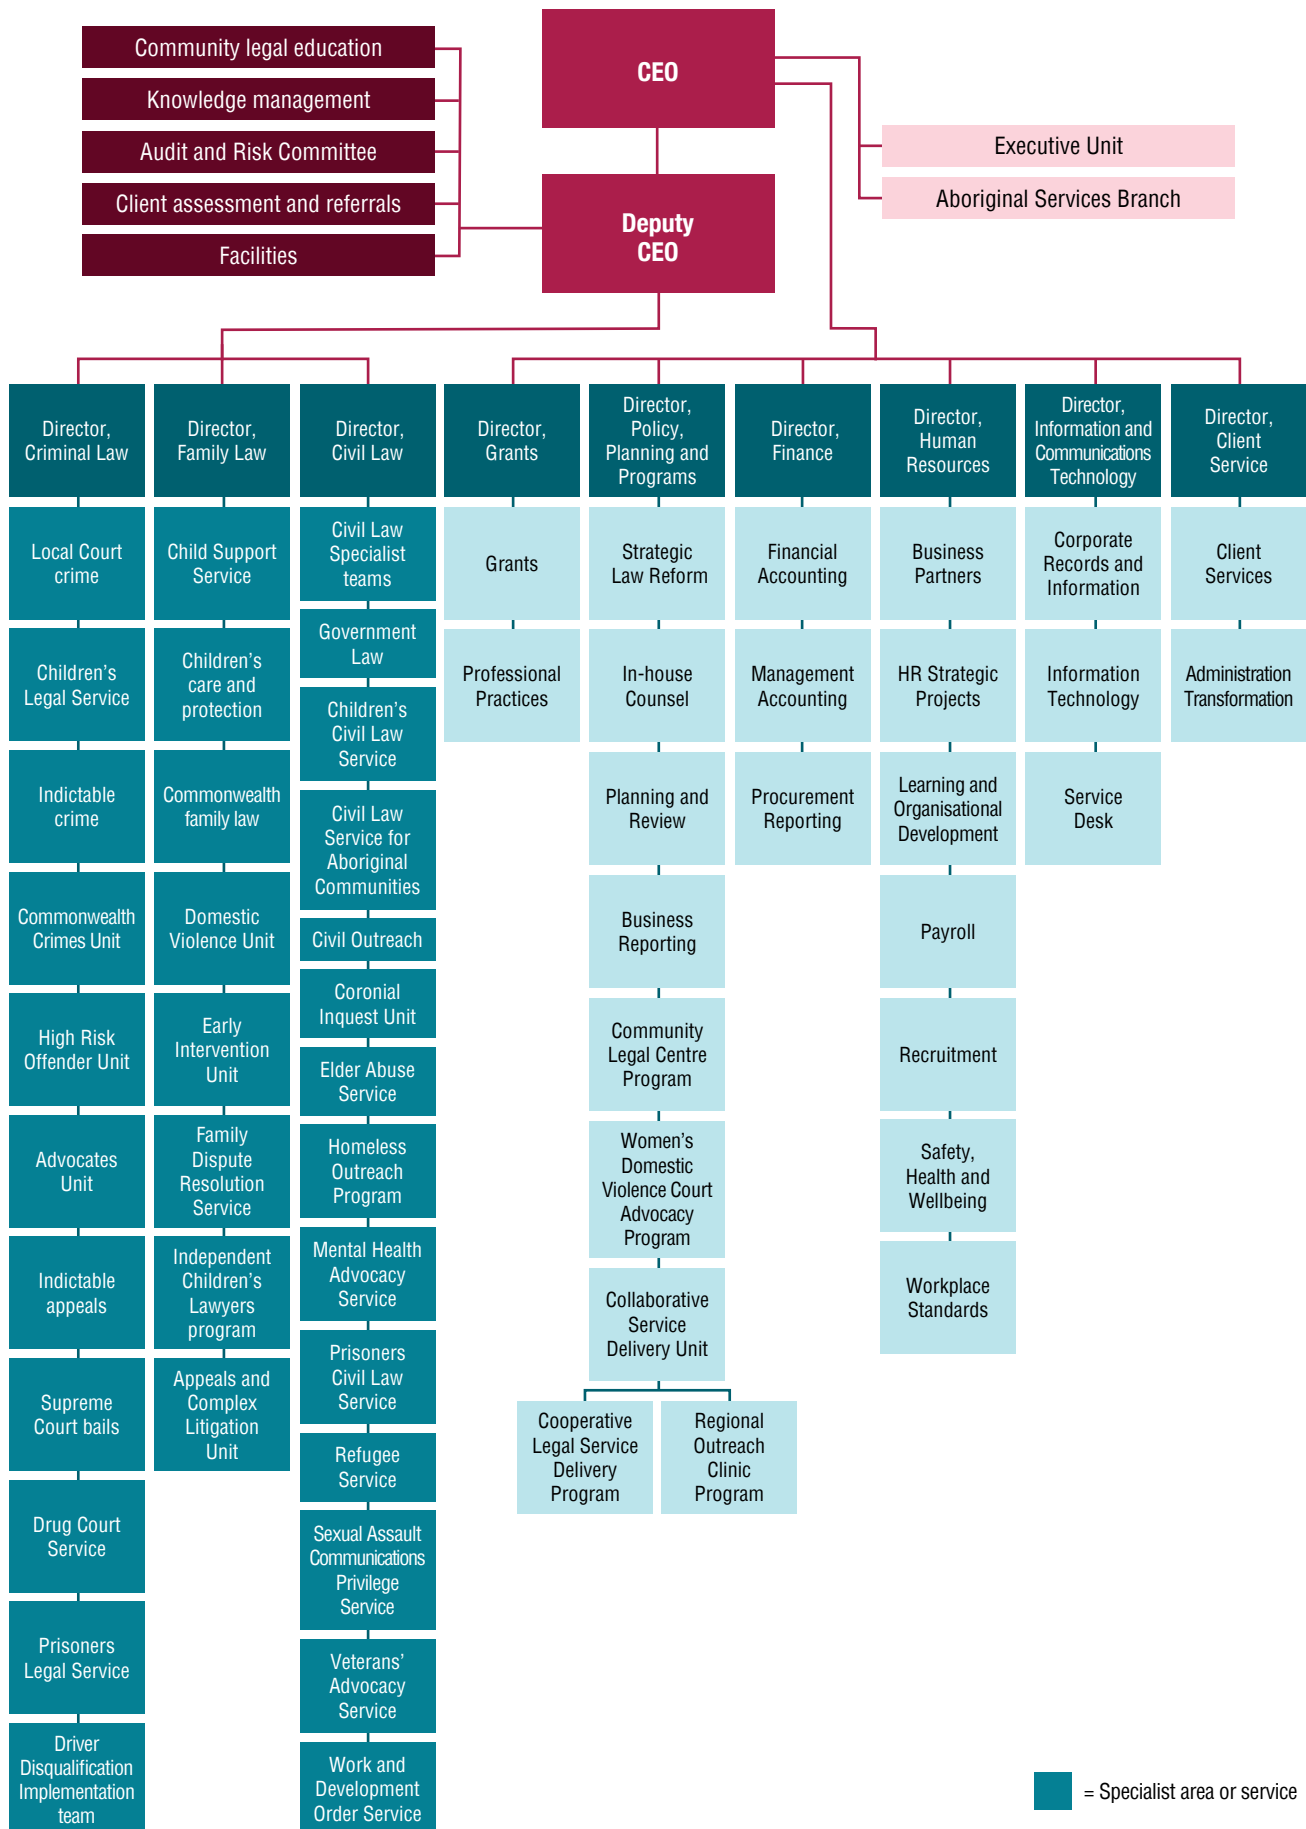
Community legal education
Knowledge management
Audit and Risk Committee
Client assessment and referrals
Facilities

CEO

Deputy CEO

Executive Unit
Aboriginal Services Branch

Director, Criminal Law
Local Court crime
Children's Legal Service
Indictable crime
Commonwealth Crimes Unit
High Risk Offender Unit
Advocates Unit
Indictable appeals
Supreme Court bails
Drug Court Service
Prisoners Legal Service
Driver Disqualification Implementation team

Director, Family Law
Child Support Service
Children's care and protection
Commonwealth family law
Domestic Violence Unit
Early Intervention Unit
Family Dispute Resolution Service
Independent Children's Lawyers program
Appeals and Complex Litigation Unit

Director, Civil Law
Civil Law Specialist teams
Government Law
Children's Civil Law Service
Civil Law Service for Aboriginal Communities
Civil Outreach
Coronial Inquest Unit
Elder Abuse Service
Homeless Outreach Program
Mental Health Advocacy Service
Prisoners Civil Law Service
Refugee Service
Sexual Assault Communications Privilege Service
Veterans' Advocacy Service
Work and Development Order Service

Director, Grants
Grants
Professional Practices

Director, Policy, Planning and Programs
Strategic Law Reform
In-house Counsel
Planning and Review
Business Reporting
Community Legal Centre Program
Women's Domestic Violence Court Advocacy Program
Collaborative Service Delivery Unit
Cooperative Legal Service Delivery Program
Regional Outreach Clinic Program

Director, Finance
Financial Accounting
Management Accounting
Procurement Reporting

Director, Human Resources
Business Partners
HR Strategic Projects
Learning and Organisational Development
Payroll
Recruitment
Safety, Health and Wellbeing
Workplace Standards

Director, Information and Communications Technology
Corporate Records and Information
Information Technology
Service Desk

Director, Client Service
Client Services
Administration Transformation

= Specialist area or service